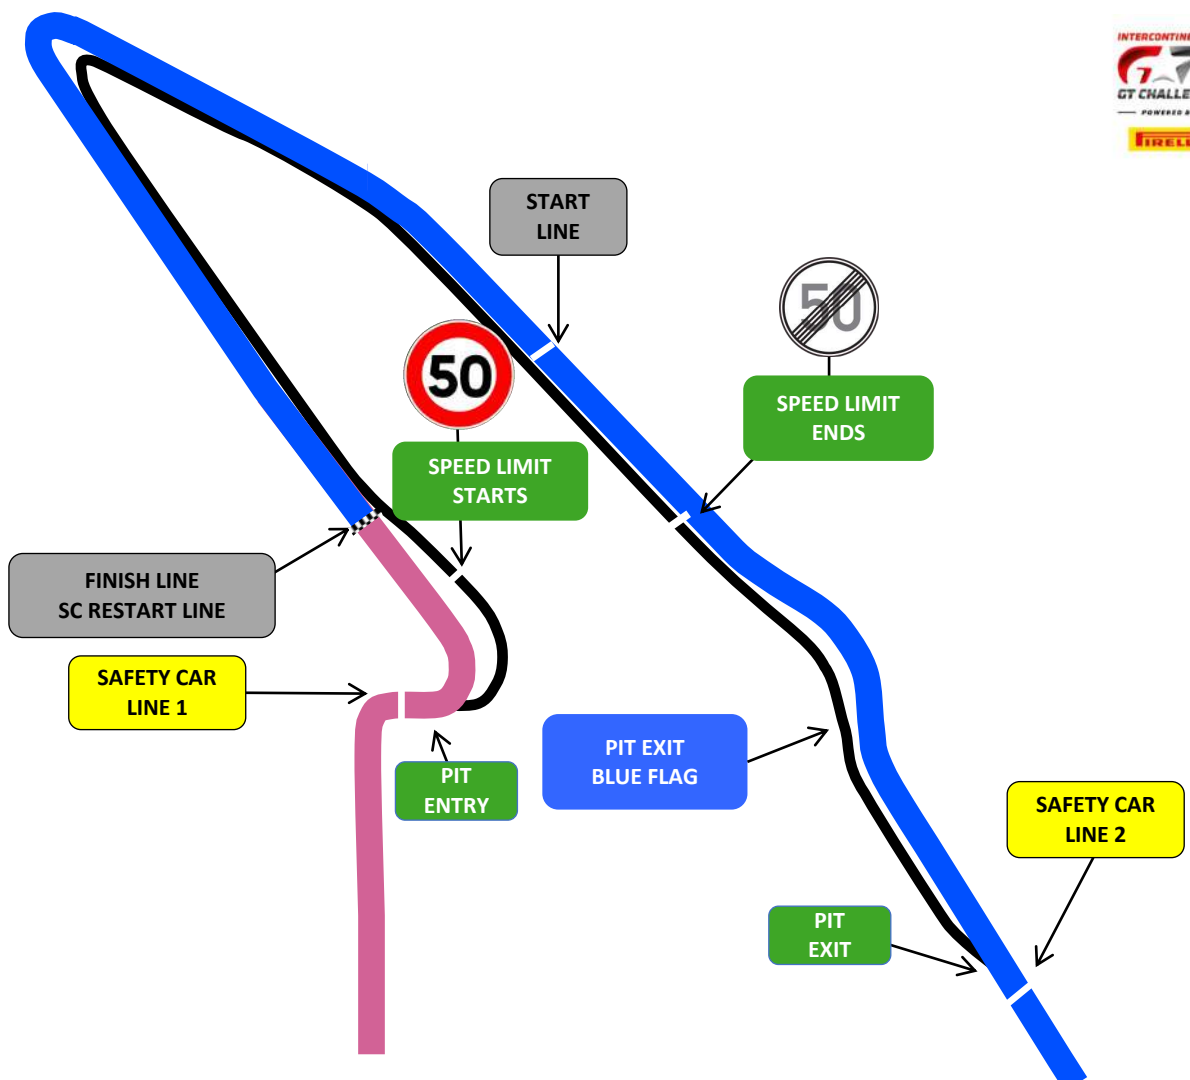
INTERCONTINE
GT CHALLE
POWERED B
IRELI

START LINE

50

SPEED LIMIT ENDS

50

SPEED LIMIT STARTS

FINISH LINE
SC RESTART LINE

SAFETY CAR LINE 1

PIT ENTRY

PIT EXIT BLUE FLAG

SAFETY CAR LINE 2

PIT EXIT